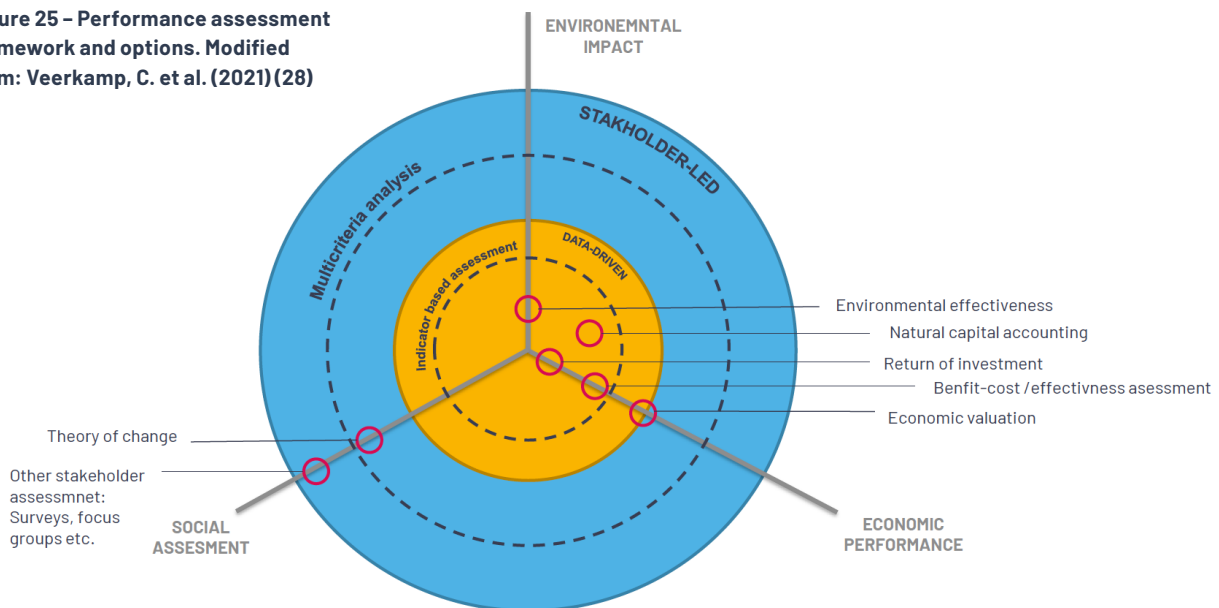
ure 25 – Performance assessment mework and options. Modified m: Veerkamp, C. et al. (2021) (28)

ENVIRONEMNTAL IMPACT

STAKHOLDER-LED

Multicriteria analysis

DATA-DRIVEN

Indicator based assessment

Environmental effectiveness

Natural capital accounting

Return of investment

Benfit-cost / effectivness asessment

Economic valuation

Theory of change

Other stakeholder assessmnet: Surveys, focus groups etc.

SOCIAL ASSESMENT

ECONOMIC PERFORMANCE